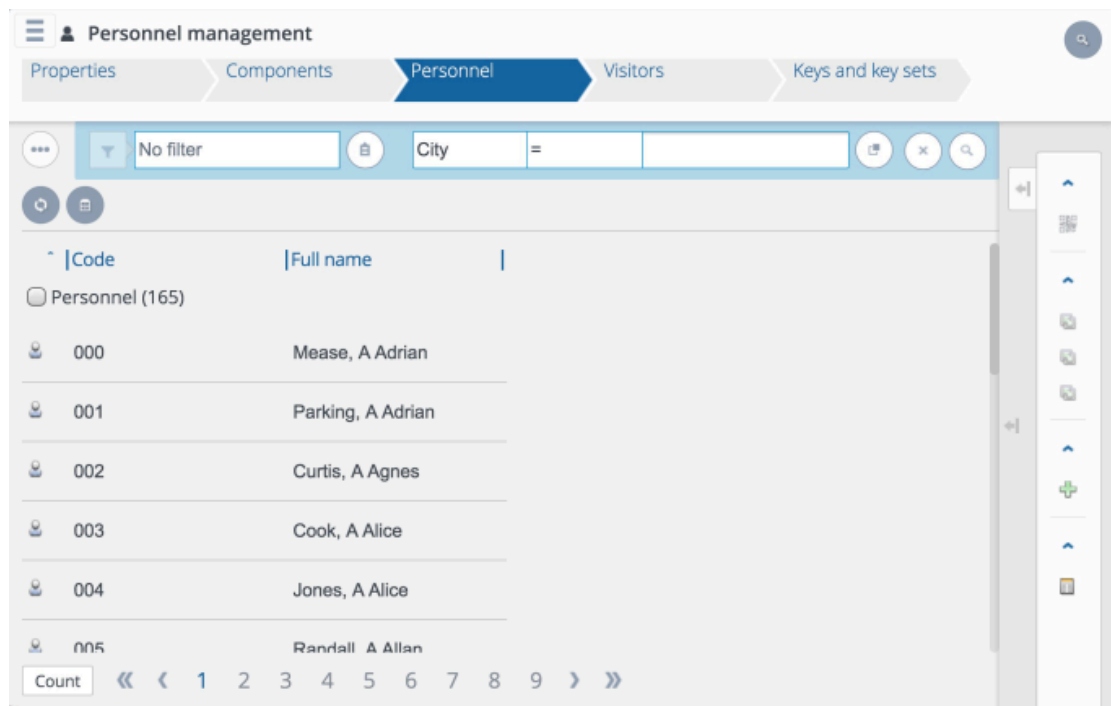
Personnel management

Properties
Components
Personnel
Visitors
Keys and key sets

No filter
City
=

Code
Full name

Personnel (165)

| Code | Full name |
|---|---|
| 000 | Mease, A Adrian |
| 001 | Parking, A Adrian |
| 002 | Curtis, A Agnes |
| 003 | Cook, A Alice |
| 004 | Jones, A Alice |
| 005 | Randall, A Allan |

Count
« ‹ 1 2 3 4 5 6 7 8 9 › »